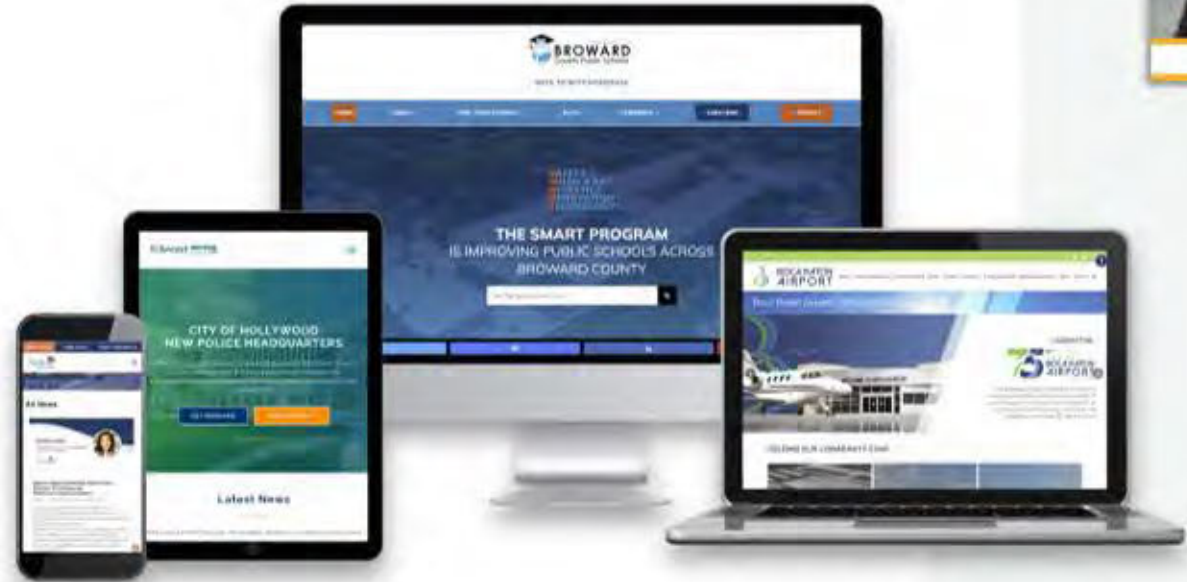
BROWARD
County Public Schools

THE SMART PROGRAM
IS IMPROVING PUBLIC SCHOOLS ACROSS
BROWARD COUNTY

CITY OF HOLLYWOOD
NEW POLICE HEADQUARTERS

Latest News

All News

BOCA RATON
AIRPORT

75
BOCA RATON
AIRPORT